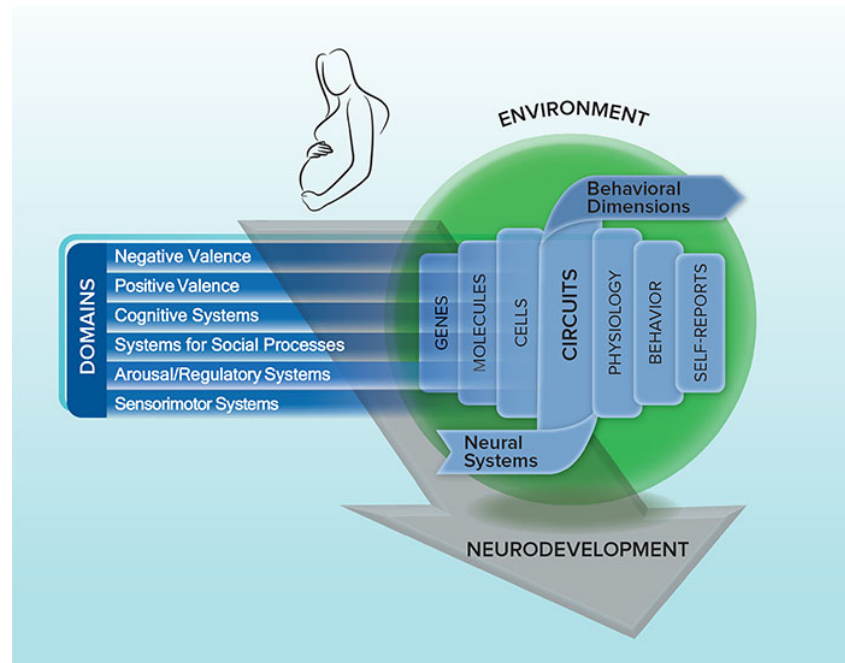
ENVIRONMENT

Behavioral Dimensions

DOMAINS

Negative Valence
Positive Valence
Cognitive Systems
Systems for Social Processes
Arousal/Regulatory Systems
Sensorimotor Systems

GENES
MOLECULES
CELLS
CIRCUITS
PHYSIOLOGY
BEHAVIOR
SELF-REPORTS

Neural Systems

NEURODEVELOPMENT